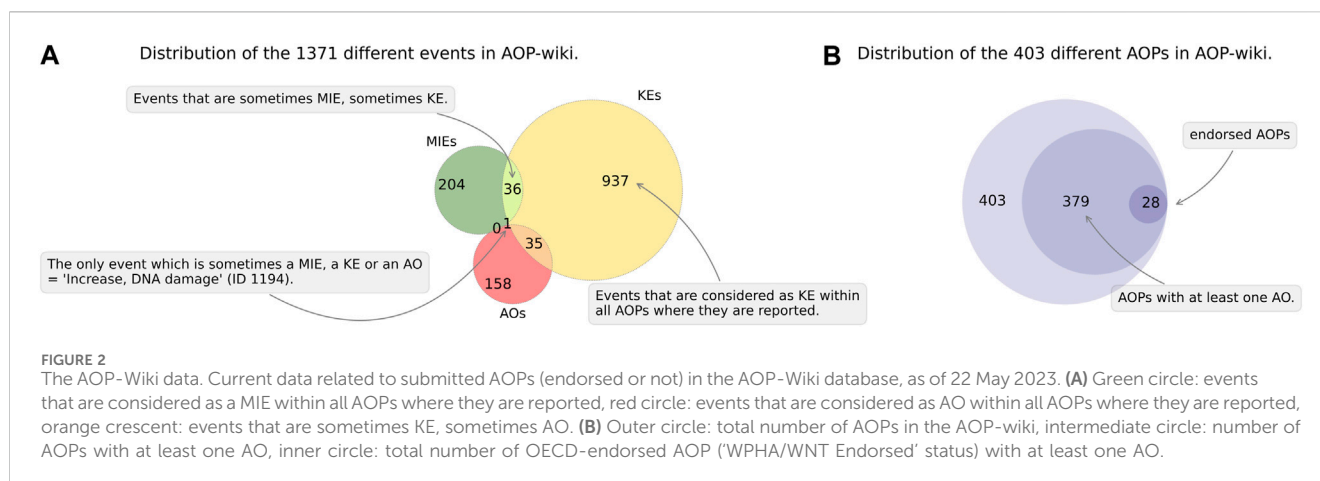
A Distribution of the 1371 different events in AOP-wiki.

Events that are sometimes MIE, sometimes KE.

KEs

MIEs

204

36

937

0

1

35

158

AOs

The only event which is sometimes a MIE, a KE or an AO = 'Increase, DNA damage' (ID 1194).

Events that are considered as KE within all AOPs where they are reported.

B Distribution of the 403 different AOPs in AOP-wiki.

endorsed AOPs

403

379

28

AOPs with at least one AO.

FIGURE 2
The AOP-Wiki data. Current data related to submitted AOPs (endorsed or not) in the AOP-Wiki database, as of 22 May 2023. (A) Green circle: events that are considered as a MIE within all AOPs where they are reported, red circle: events that are considered as AO within all AOPs where they are reported, orange crescent: events that are sometimes KE, sometimes AO. (B) Outer circle: total number of AOPs in the AOP-wiki, intermediate circle: number of AOPs with at least one AO, inner circle: total number of OECD-endorsed AOP ('WPHA/WNT Endorsed' status) with at least one AO.